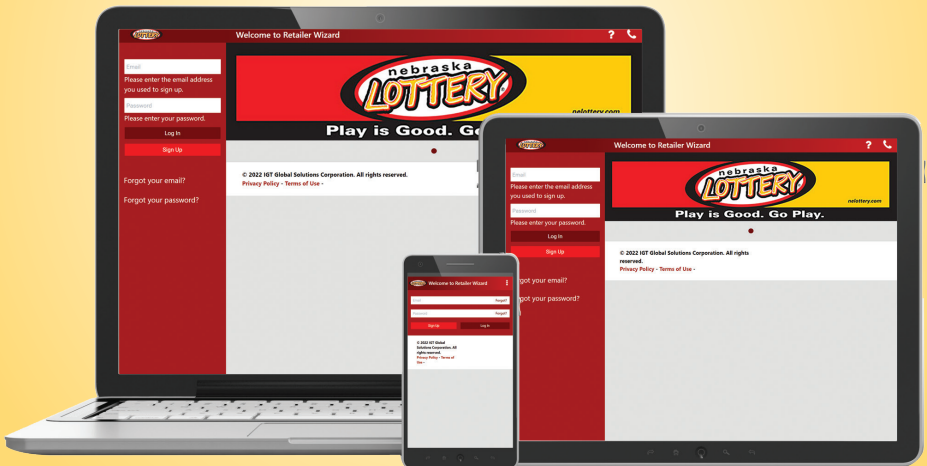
LOTTERY

Welcome to Retailer Wizard

Email

Please enter the email address you used to sign up.

Password

Please enter your password.

Log In

Sign Up

Forgot your email?

Forgot your password?

nebraska LOTTERY

nelottery.com

Play is Good. Go

© 2022 IGT Global Solutions Corporation. All rights reserved.

Privacy Policy - Terms of Use -

LOTTERY

Welcome to Retailer Wizard

Email

Please enter the email address you used to sign up.

Password

Please enter your password.

Log In

Sign Up

got your email?

got your password?

nebraska LOTTERY

nelottery.com

Play is Good. Go Play.

© 2022 IGT Global Solutions Corporation. All rights reserved.

Privacy Policy - Terms of Use -

LOTTERY

Welcome to Retailer Wizard

Email

Forgot?

Password

Forgot?

Sign Up

Log In

© 2022 IGT Global Solutions Corporation. All rights reserved.

Privacy Policy - Terms of Use -